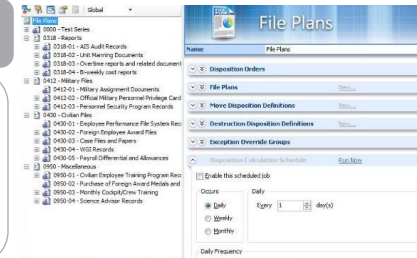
Global

File Plans
0000 - Test Series
0318 - Reports
0318-01 - AIS Audit Records
0318-02 - Unit Manning Documents
0318-03 - Overtime reports and related document
0318-04 - Bi-weekly cost reports
0412 - Military Files
0412-01 - Military Assignment Documents
0412-02 - Official Military Personnel Privilege Card
0412-03 - Personnel Security Program Records
0430 - Civilian Files
0430-01 - Employee Performance File System Reco
0430-02 - Foreign Employee Award Files
0430-03 - Case Files and Papers
0430-04 - WGI Records
0430-05 - Payroll Differential and Allowances
0950 - Miscellaneous
0950-01 - Civilian Employee Training Program Reco
0950-02 - Purchase of Foreign Award Medals and
0950-03 - Monthly Cockpit/Crew Training
0950-04 - Science Advisor Records

File Plans

Name File Plans

Disposition Orders
File Plans New...
Move Disposition Definitions New...
Destruction Disposition Definitions New...
Exception Override Groups New...
Disposition Calculation Schedule Run Now

Enable this scheduled job

Occurs
Daily
Weekly
Monthly

Daily
Every 1 day(s)

Daily Frequency